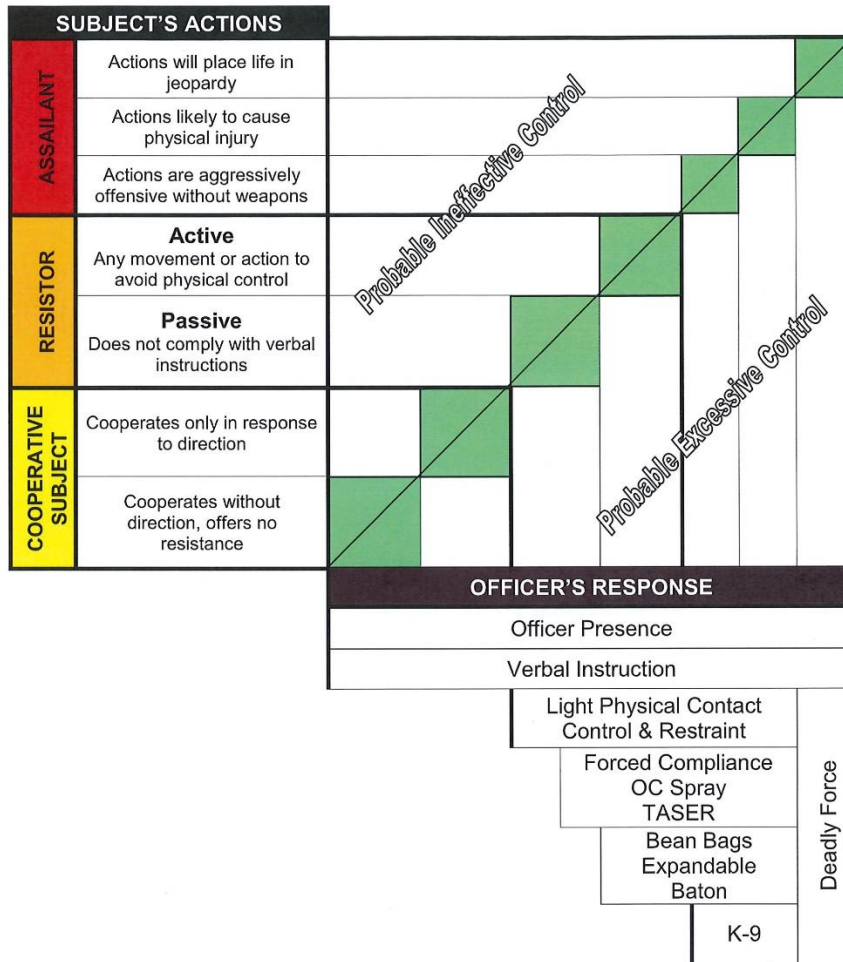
SUBJECT'S ACTIONS

ASSAILANT

Actions will place life in jeopardy

Actions likely to cause physical injury

Actions are aggressively offensive without weapons

RESISTOR

Active
Any movement or action to avoid physical control

Passive
Does not comply with verbal instructions

COOPERATIVE SUBJECT

Cooperates only in response to direction

Cooperates without direction, offers no resistance

Probable Ineffective Control

Probable Excessive Control

OFFICER'S RESPONSE

Officer Presence

Verbal Instruction

Light Physical Contact Control & Restraint

Forced Compliance OC Spray TASER

Bean Bags Expandable Baton

K-9

Deadly Force